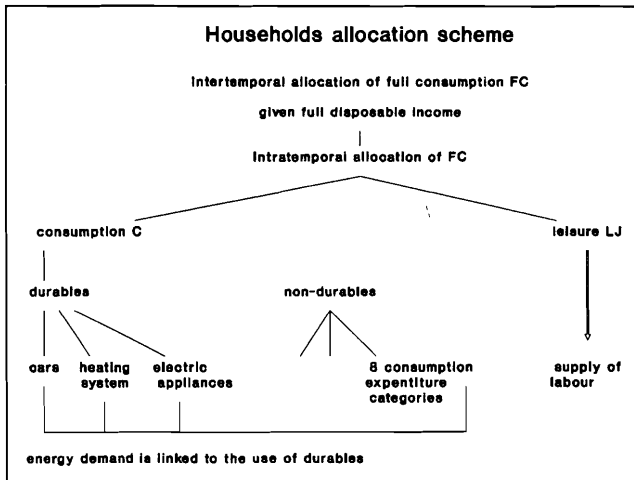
Households allocation scheme

intertemporal allocation of full consumption FC

given full disposable income

intratemporal allocation of FC

consumption C

leisure LJ

durables

non-durables

cars

heating system

electric appliances

8 consumption expentiture categories

supply of labour

energy demand is linked to the use of durables